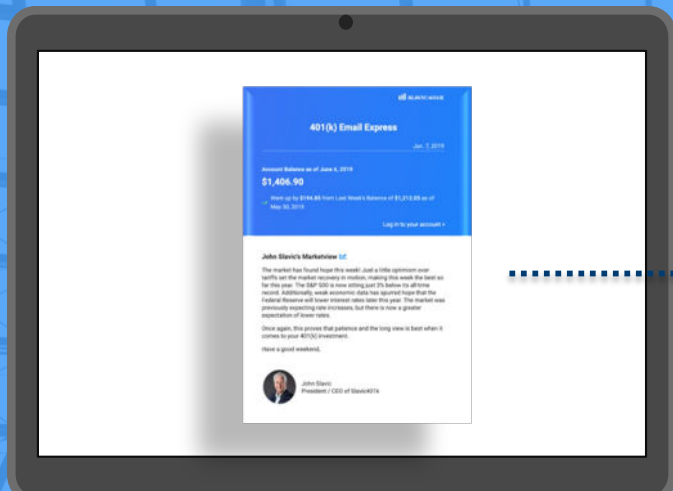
401(k) Email Express

Jun. 7, 2019

Account Balance as of June 6, 2019

$1,406.90

Went up by $194.85 from Last Week's Balance of $1,212.05 as of May 30, 2019

Log in to your account ›

John Slavic's Marketview

The market has found hope this week! Just a little optimism over tariffs set the market recovery in motion, making this week the best so far this year. The S&P 500 is now sitting just 3% below its all-time record. Additionally, weak economic data has spurred hope that the Federal Reserve will lower interest rates later this year. The market was previously expecting rate increases, but there is now a greater expectation of lower rates.

Once again, this proves that patience and the long view is best when it comes to your 401(k) investment.

Have a good weekend,

John Slavic
President / CEO of Slavic401k